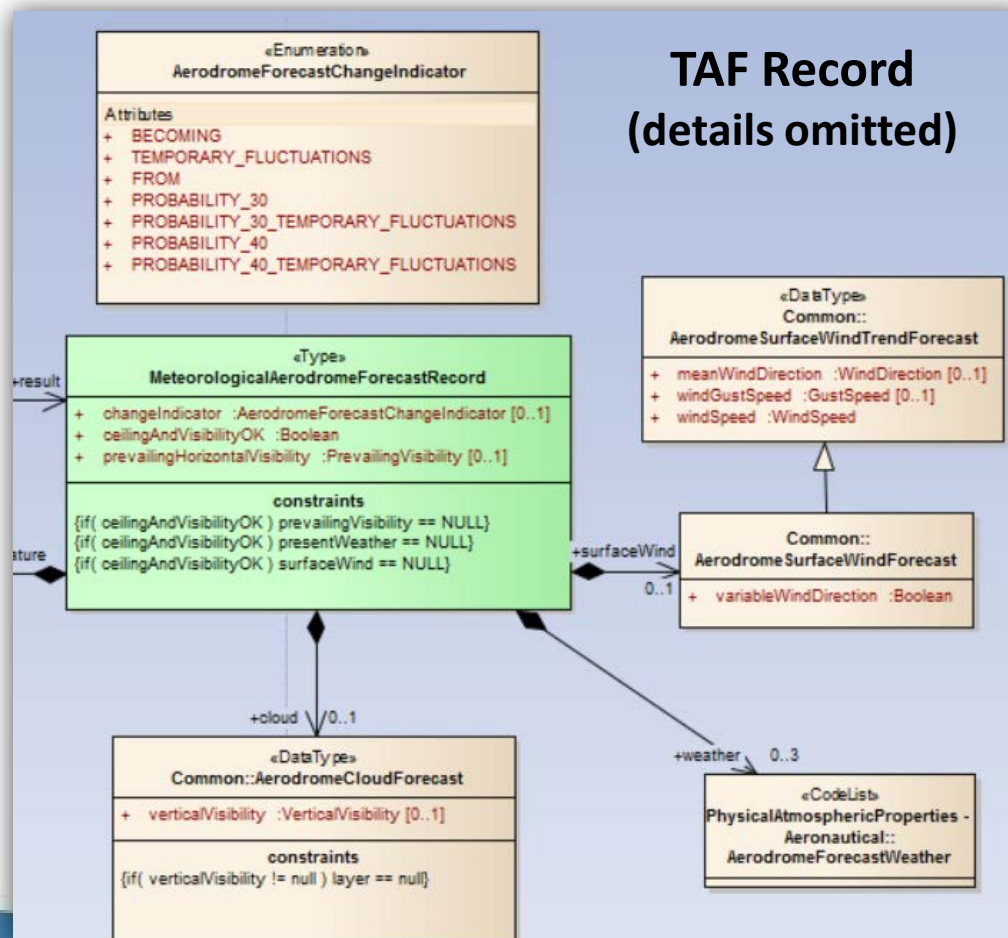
«Enumeration»
AerodromeForecastChangeIndicator

Attributes
+ BECOMING
+ TEMPORARY_FLUCTUATIONS
+ FROM
+ PROBABILITY_30
+ PROBABILITY_30_TEMPORARY_FLUCTUATIONS
+ PROBABILITY_40
+ PROBABILITY_40_TEMPORARY_FLUCTUATIONS

TAF Record
(details omitted)

«DataType»
Common::
AerodromeSurfaceWindTrendForecast

+ meanWindDirection :WindDirection [0..1]
+ windGustSpeed :GustSpeed [0..1]
+ windSpeed :WindSpeed

+result

«Type»
MeteorologicalAerodromeForecastRecord

+ changeIndicator :AerodromeForecastChangeIndicator [0..1]
+ ceilingAndVisibilityOK :Boolean
+ prevailingHorizontalVisibility :PrevailingVisibility [0..1]

constraints
{if( ceilingAndVisibilityOK ) prevailingVisibility == NULL}
{if( ceilingAndVisibilityOK ) presentWeather == NULL}
{if( ceilingAndVisibilityOK ) surfaceWind == NULL}

ature

+surfaceWind
0..1

Common::
AerodromeSurfaceWindForecast

+ variableWindDirection :Boolean

+cloud 0..1

+weather 0..3

«DataType»
Common::AerodromeCloudForecast

+ verticalVisibility :VerticalVisibility [0..1]

constraints
{if( verticalVisibility != null ) layer == null}

«CodeList»
PhysicalAtmosphericProperties -
Aeronautical::
AerodromeForecastWeather